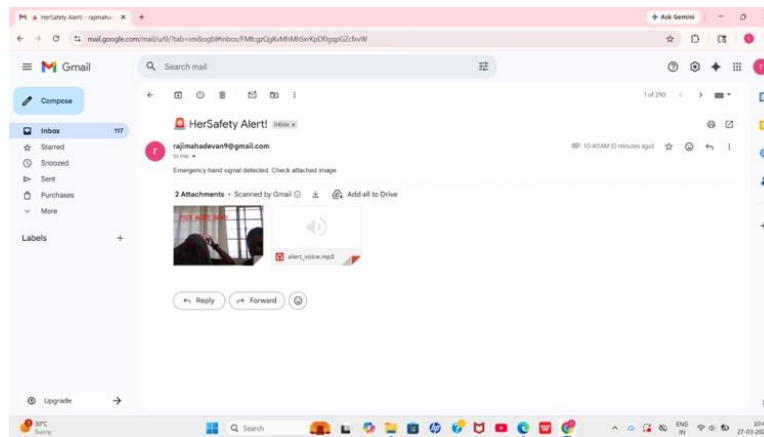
HerSafety Alert! - rajimahad... ×
+
Ask Gemini
mail.google.com/mail/u/0/?tab=rm&ogbl#inbox/FMfcgzQgKvMhMhSwrKpDfGgqpGZcfwW
Gmail
Search mail
Compose
Inbox 117
Starred
Snoozed
Sent
Purchases
More
Labels
+
Upgrade
1 of 290
HerSafety Alert! Inbox ×
rajimahadevan9@gmail.com
to me
10:40 AM (0 minutes ago)
Emergency hand signal detected. Check attached image.
2 Attachments • Scanned by Gmail
Add all to Drive
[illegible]
alert_voice.mp3
Reply
Forward
30°C
Sunny
Search
ENG
IN
10:4
27-03-20